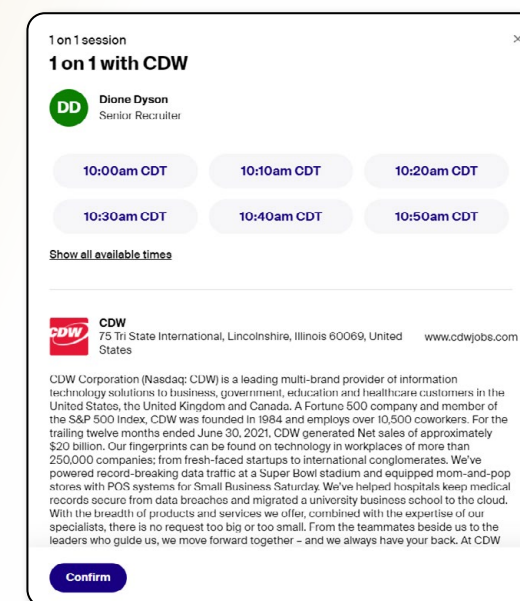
1 on 1 session

1 on 1 with CDW

×

DD

Dione Dyson
Senior Recruiter

10:00am CDT

10:10am CDT

10:20am CDT

10:30am CDT

10:40am CDT

10:50am CDT

Show all available times

CDW

CDW
75 Tri State International, Lincolnshire, Illinois 60069, United States

www.cdwjobs.com

CDW Corporation (Nasdaq: CDW) is a leading multi-brand provider of information technology solutions to business, government, education and healthcare customers in the United States, the United Kingdom and Canada. A Fortune 500 company and member of the S&P 500 Index, CDW was founded in 1984 and employs over 10,500 coworkers. For the trailing twelve months ended June 30, 2021, CDW generated Net sales of approximately $20 billion. Our fingerprints can be found on technology in workplaces of more than 250,000 companies; from fresh-faced startups to international conglomerates. We've powered record-breaking data traffic at a Super Bowl stadium and equipped mom-and-pop stores with POS systems for Small Business Saturday. We've helped hospitals keep medical records secure from data breaches and migrated a university business school to the cloud. With the breadth of products and services we offer, combined with the expertise of our specialists, there is no request too big or too small. From the teammates beside us to the leaders who guide us, we move forward together – and we always have your back. At CDW

Confirm